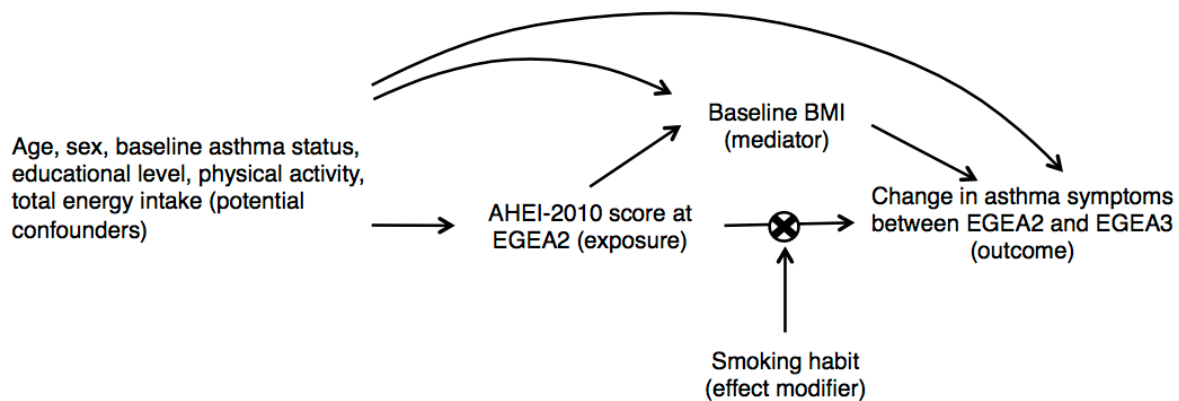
Age, sex, baseline asthma status, educational level, physical activity, total energy intake (potential confounders)

Baseline BMI (mediator)

AHEI-2010 score at EGEA2 (exposure)

Change in asthma symptoms between EGEA2 and EGEA3 (outcome)

Smoking habit (effect modifier)